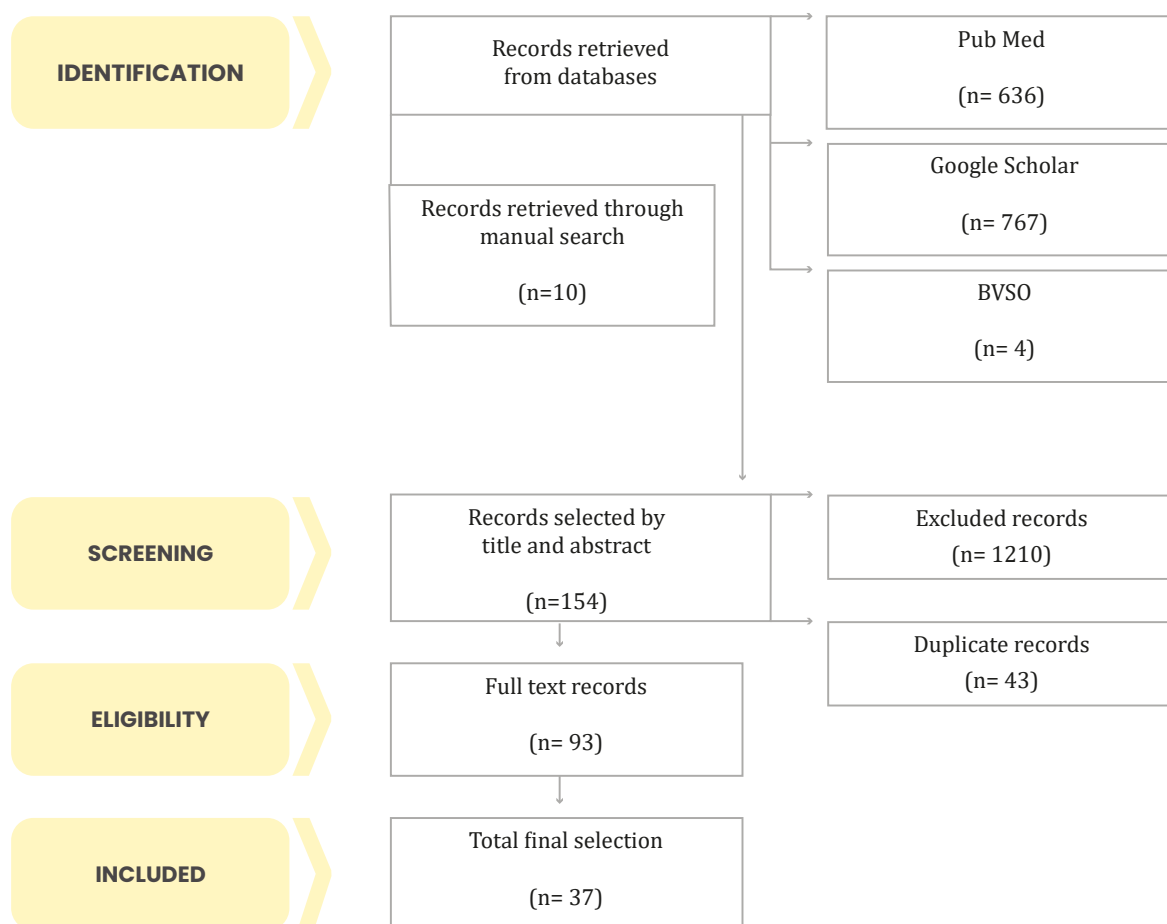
IDENTIFICATION

Records retrieved from databases

Pub Med

(n= 636)

Google Scholar

(n= 767)

BVSO

(n= 4)

Records retrieved through manual search

(n=10)

SCREENING

Records selected by title and abstract

(n=154)

Excluded records
(n= 1210)

Duplicate records
(n= 43)

ELIGIBILITY

Full text records

(n= 93)

INCLUDED

Total final selection

(n= 37)